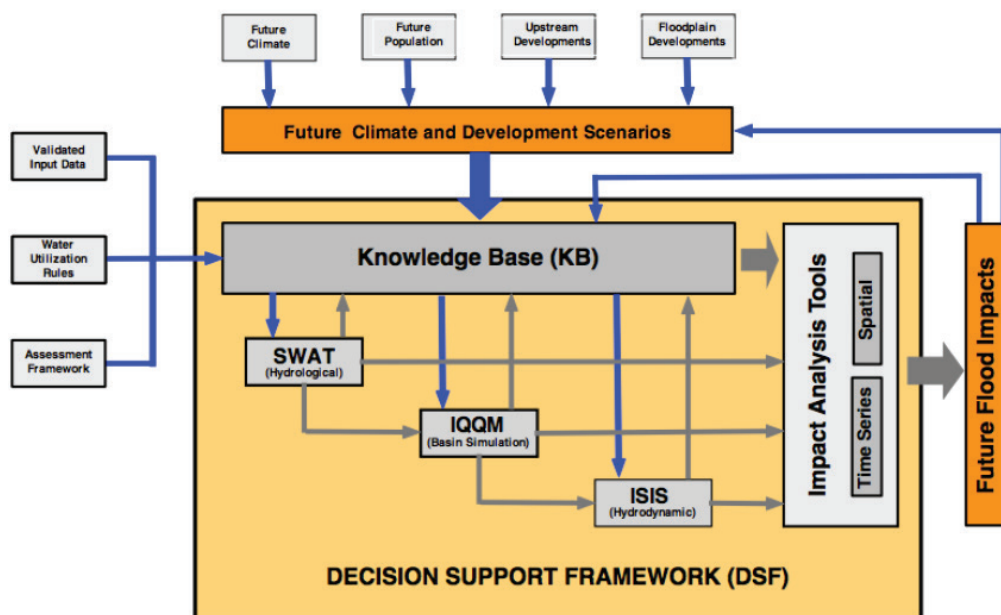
Future Climate

Future Population

Upstream Developments

Floodplain Developments

Future Climate and Development Scenarios

Validated Input Data

Water Utilization Rules

Assessment Framework

Knowledge Base (KB)

SWAT
(Hydrological)

IQQM
(Basin Simulation)

ISIS
(Hydrodynamic)

Impact Analysis Tools

Spatial

Time Series

Future Flood Impacts

DECISION SUPPORT FRAMEWORK (DSF)